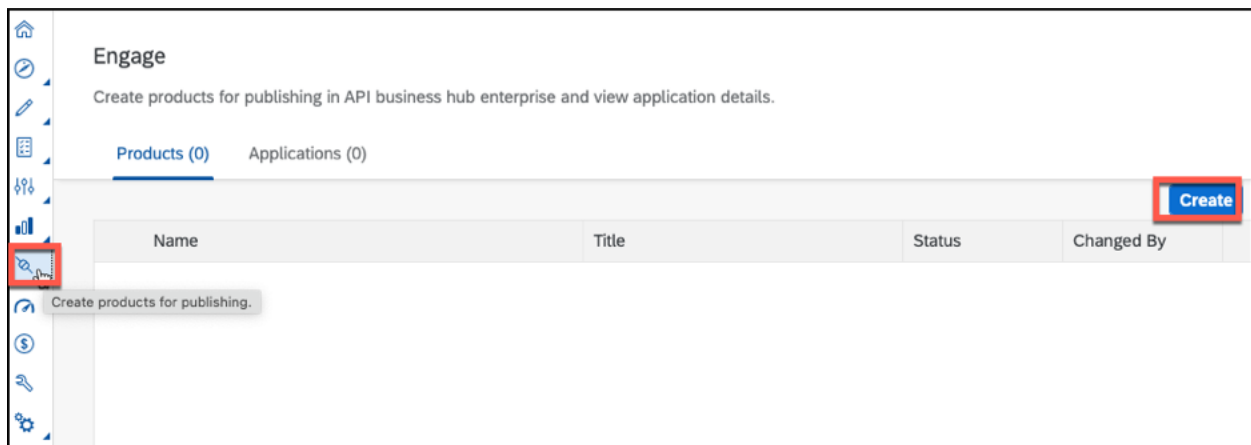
Engage

Create products for publishing in API business hub enterprise and view application details.

Products (0) Applications (0)

Create

| Name | Title | Status | Changed By |
|---|---|---|---|

Create products for publishing.